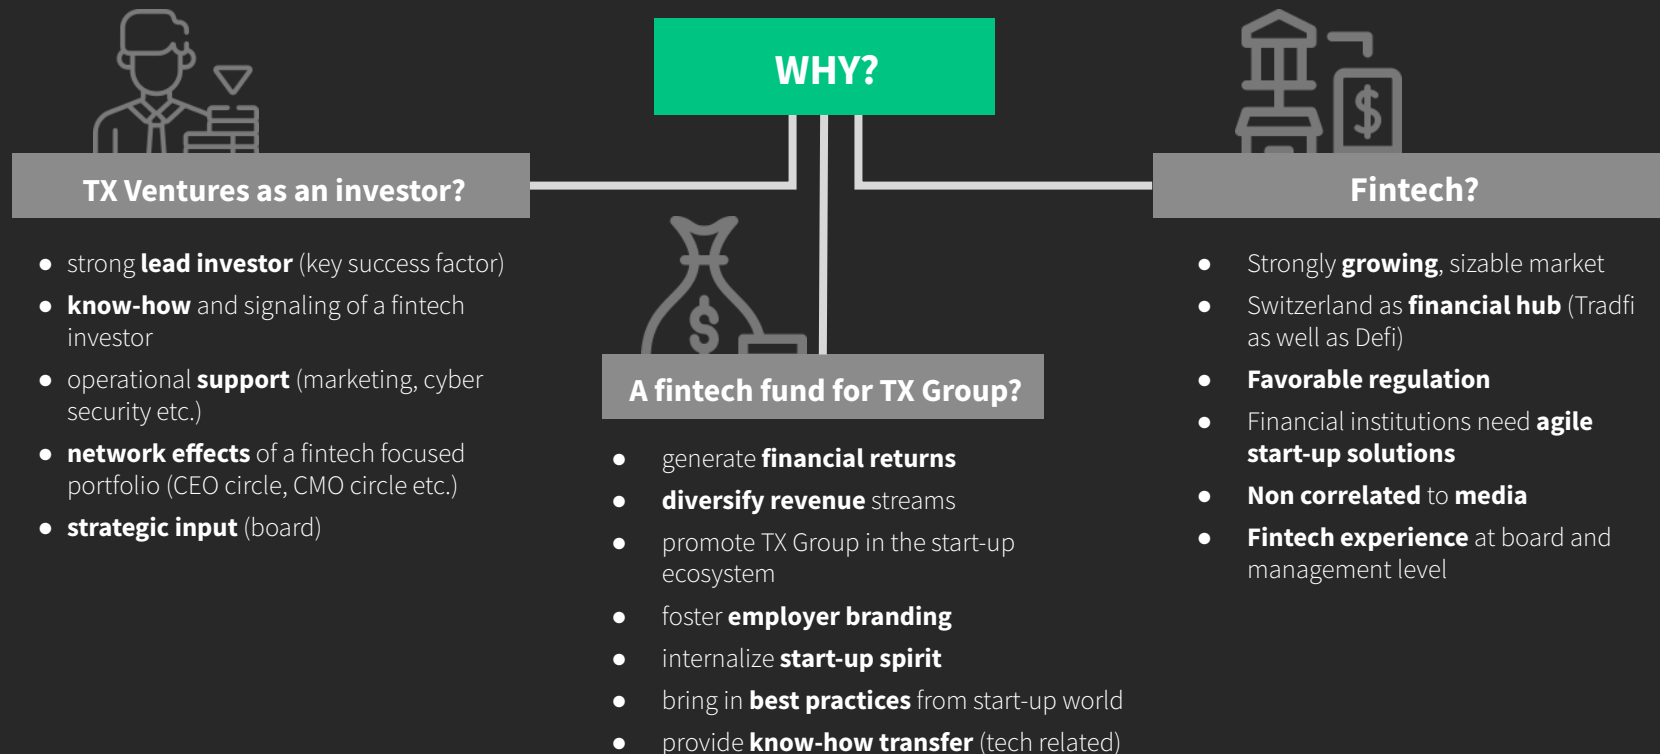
WHY?

TX Ventures as an investor?

- strong lead investor (key success factor)
- know-how and signaling of a fintech investor
- operational support (marketing, cyber security etc.)
- network effects of a fintech focused portfolio (CEO circle, CMO circle etc.)
- strategic input (board)

A fintech fund for TX Group?

- generate financial returns
- diversify revenue streams
- promote TX Group in the start-up ecosystem
- foster employer branding
- internalize start-up spirit
- bring in best practices from start-up world
- provide know-how transfer (tech related)

Fintech?

- Strongly growing, sizable market
- Switzerland as financial hub (Tradfi as well as Defi)
- Favorable regulation
- Financial institutions need agile start-up solutions
- Non correlated to media
- Fintech experience at board and management level